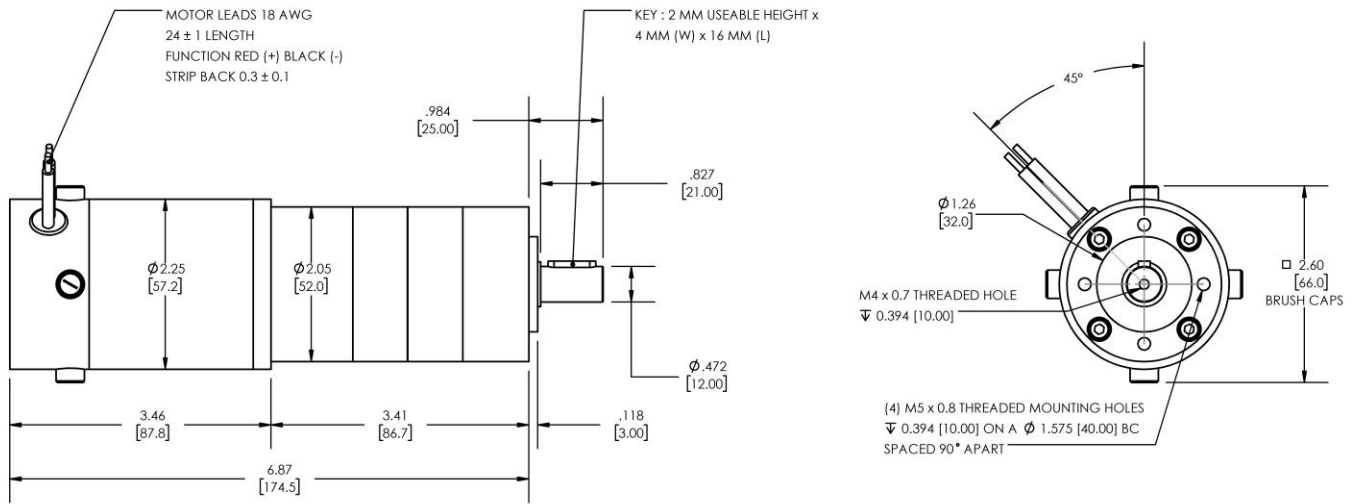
MOTOR LEADS 18 AWG
24 ± 1 LENGTH
FUNCTION RED (+) BLACK (-)
STRIP BACK 0.3 ± 0.1

KEY : 2 MM USEABLE HEIGHT x
4 MM (W) x 16 MM (L)

.984
[25.00]

.827
[21.00]

$\phi$2.25
[57.2]

$\phi$2.05
[52.0]

$\phi$.472
[12.00]

3.46
[87.8]

3.41
[86.7]

.118
[3.00]

6.87
[174.5]

45°

$\phi$1.26
[32.0]

□ 2.60
[66.0]
BRUSH CAPS

M4 x 0.7 THREADED HOLE
↧ 0.394 [10.00]

(4) M5 x 0.8 THREADED MOUNTING HOLES
↧ 0.394 [10.00] ON A $\phi$ 1.575 [40.00] BC
SPACED 90° APART